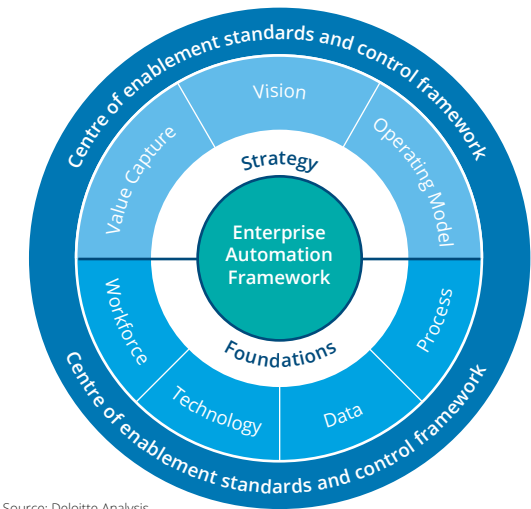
Centre of enablement standards and control framework

Vision

Value Capture

Operating Model

Strategy

Enterprise Automation Framework

Foundations

Workforce

Process

Technology

Data

Centre of enablement standards and control framework

Source: Deloitte Analysis